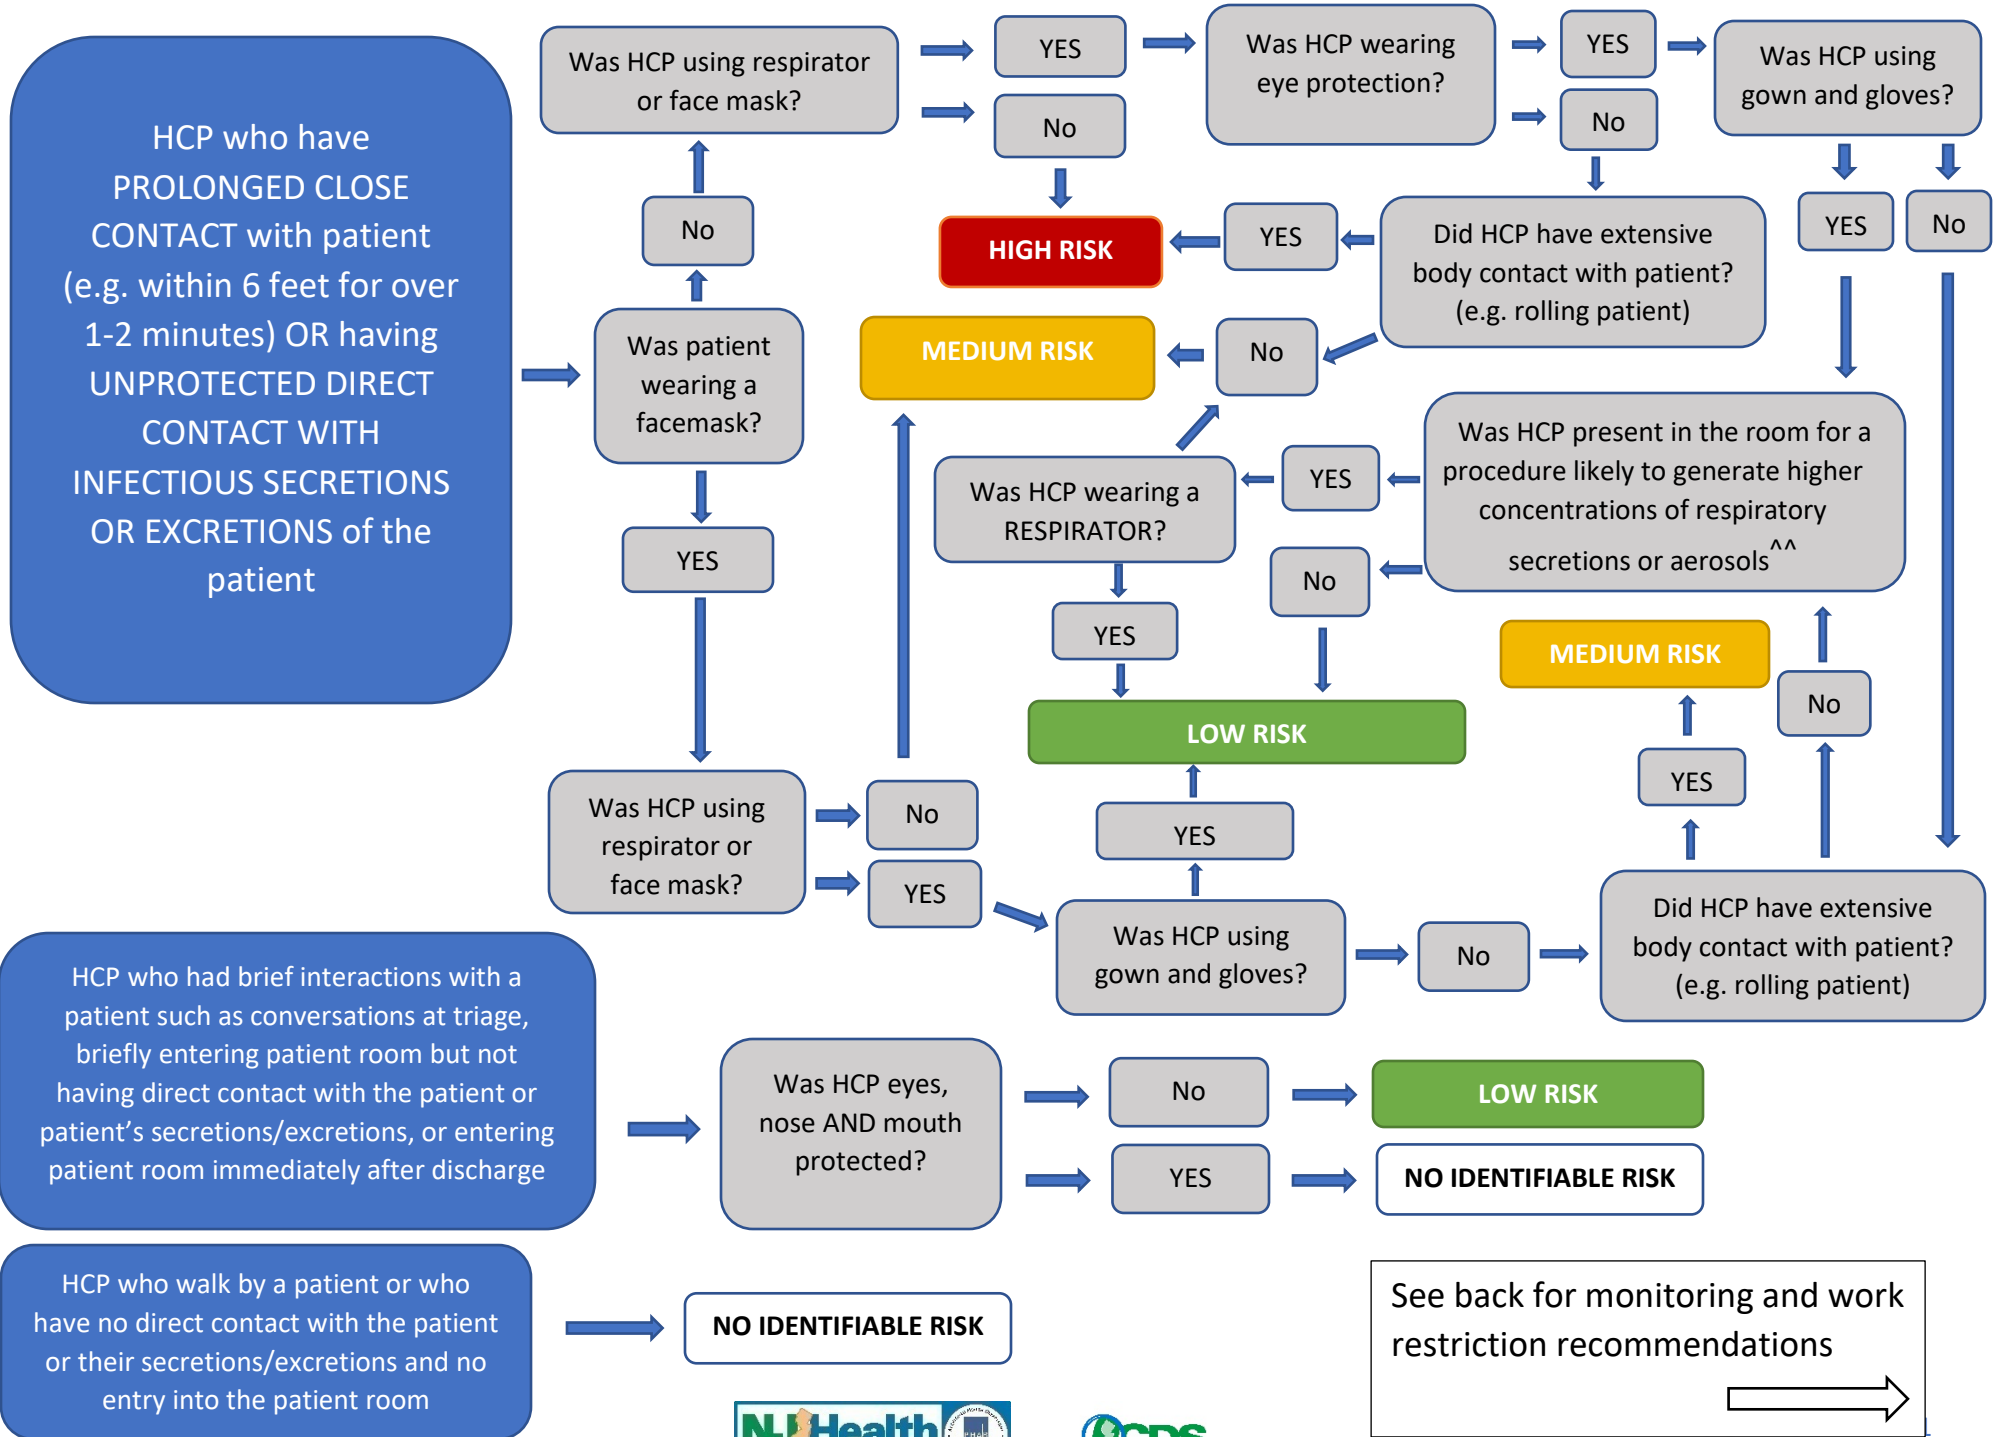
HCP who have PROLONGED CLOSE CONTACT with patient (e.g. within 6 feet for over 1-2 minutes) OR having UNPROTECTED DIRECT CONTACT WITH INFECTIOUS SECRETIONS OR EXCRETIONS of the patient

Was patient wearing a facemask?

No

Was HCP using respirator or face mask?

YES

No

HIGH RISK

Was HCP wearing eye protection?

YES

No

Was HCP using gown and gloves?

YES

No

Did HCP have extensive body contact with patient? (e.g. rolling patient)

YES

No

MEDIUM RISK

YES

Was HCP present in the room for a procedure likely to generate higher concentrations of respiratory secretions or aerosols^^

YES

No

Was HCP wearing a RESPIRATOR?

YES

LOW RISK

MEDIUM RISK

No

YES

Was HCP using respirator or face mask?

No

YES

YES

Was HCP using gown and gloves?

No

Did HCP have extensive body contact with patient? (e.g. rolling patient)

HCP who had brief interactions with a patient such as conversations at triage, briefly entering patient room but not having direct contact with the patient or patient's secretions/excretions, or entering patient room immediately after discharge

Was HCP eyes, nose AND mouth protected?

No

LOW RISK

YES

NO IDENTIFIABLE RISK

HCP who walk by a patient or who have no direct contact with the patient or their secretions/excretions and no entry into the patient room

NO IDENTIFIABLE RISK

See back for monitoring and work restriction recommendations

NJ Health

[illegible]